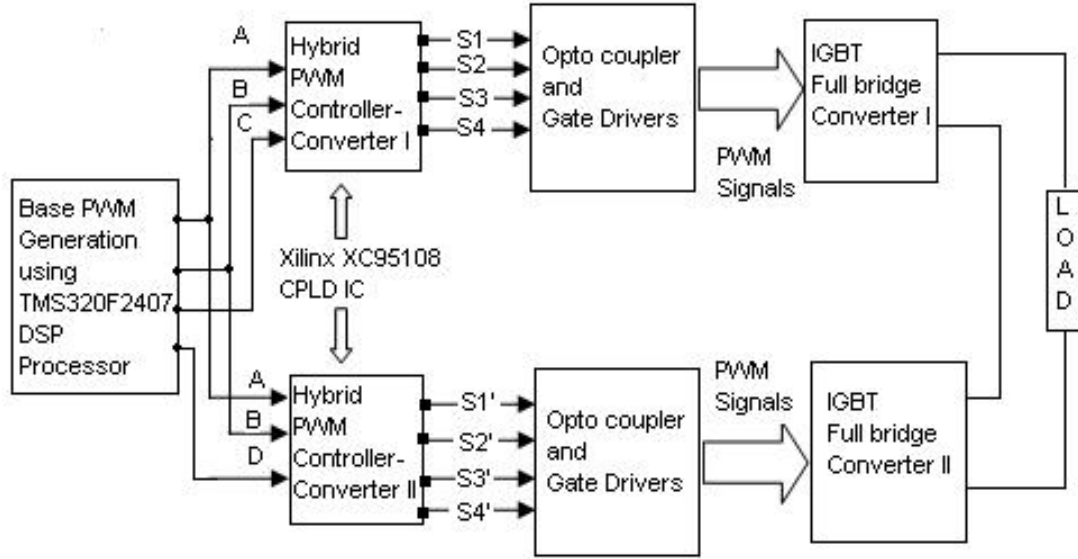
A
B
C
Hybrid PWM Controller-Converter I
S1
S2
S3
S4
Opto coupler and Gate Drivers
PWM Signals
IGBT Full bridge Converter I
Base PWM Generation using TMS320F2407 DSP Processor
Xilinx XC95108 CPLD IC
L
O
A
D
A
B
D
Hybrid PWM Controller-Converter II
S1'
S2'
S3'
S4'
Opto coupler and Gate Drivers
PWM Signals
IGBT Full bridge Converter II